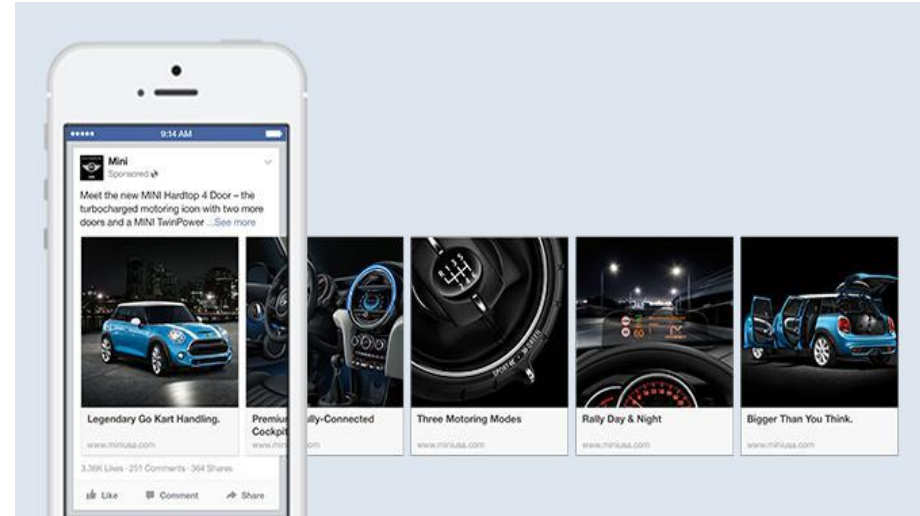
●●●●● 9:14 AM

Mini
Sponsored

Meet the new MINI Hardtop 4 Door – the turbocharged motoring icon with two more doors and a MINI TwinPower ...See more

Legendary Go Kart Handling.
www.miniusa.com

Premiu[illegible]ully-Connected Cockpit
www.miniusa.com

Three Motoring Modes
www.miniusa.com

Rally Day & Night
www.miniusa.com

Bigger Than You Think.
www.miniusa.com

3.36K Likes · 251 Comments · 364 Shares

Like Comment Share